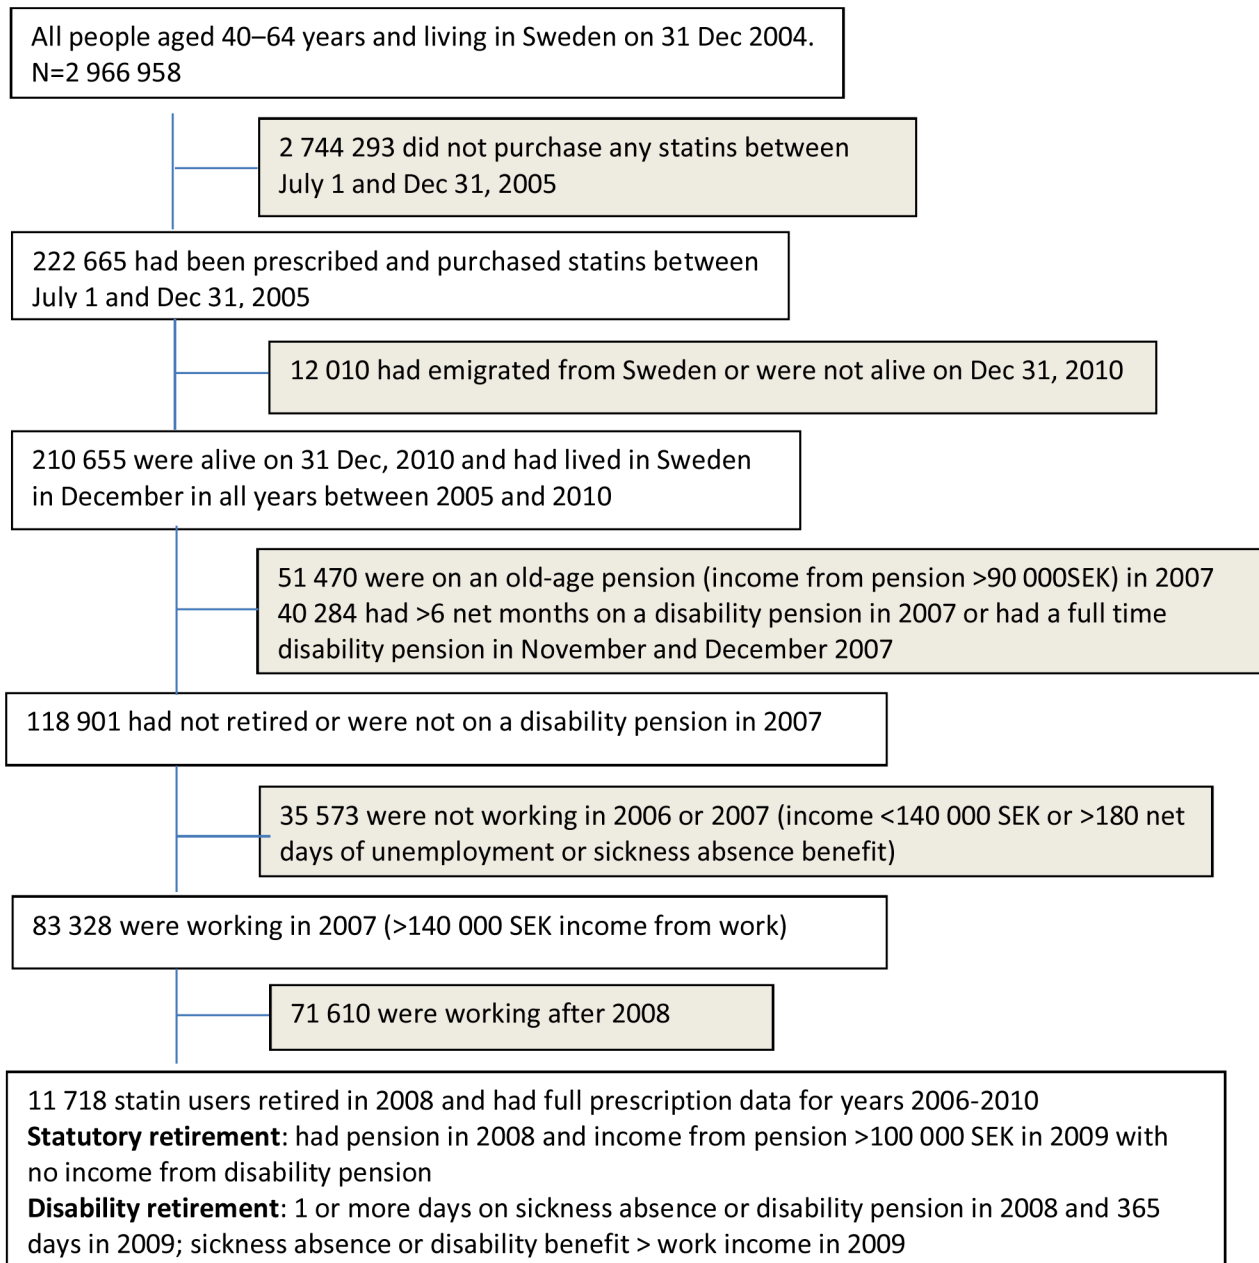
All people aged 40–64 years and living in Sweden on 31 Dec 2004. N=2 966 958

2 744 293 did not purchase any statins between July 1 and Dec 31, 2005

222 665 had been prescribed and purchased statins between July 1 and Dec 31, 2005

12 010 had emigrated from Sweden or were not alive on Dec 31, 2010

210 655 were alive on 31 Dec, 2010 and had lived in Sweden in December in all years between 2005 and 2010

51 470 were on an old-age pension (income from pension >90 000SEK) in 2007
40 284 had >6 net months on a disability pension in 2007 or had a full time disability pension in November and December 2007

118 901 had not retired or were not on a disability pension in 2007

35 573 were not working in 2006 or 2007 (income <140 000 SEK or >180 net days of unemployment or sickness absence benefit)

83 328 were working in 2007 (>140 000 SEK income from work)

71 610 were working after 2008

11 718 statin users retired in 2008 and had full prescription data for years 2006-2010
**Statutory retirement**: had pension in 2008 and income from pension >100 000 SEK in 2009 with no income from disability pension
**Disability retirement**: 1 or more days on sickness absence or disability pension in 2008 and 365 days in 2009; sickness absence or disability benefit > work income in 2009